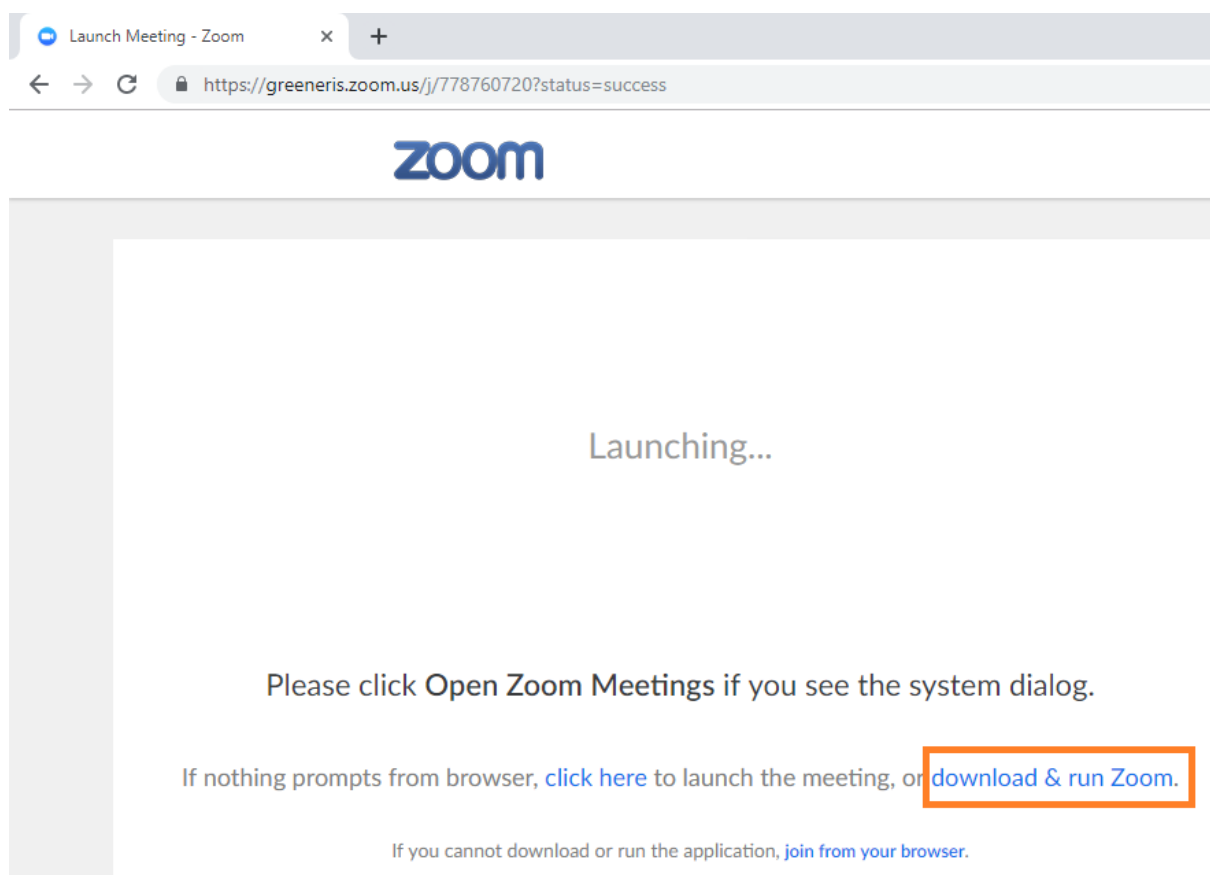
Launch Meeting - Zoom
×
+
https://greeneris.zoom.us/j/778760720?status=success

zoom

Launching...

Please click **Open Zoom Meetings** if you see the system dialog.

If nothing prompts from browser, click here to launch the meeting, or download & run Zoom.

If you cannot download or run the application, join from your browser.